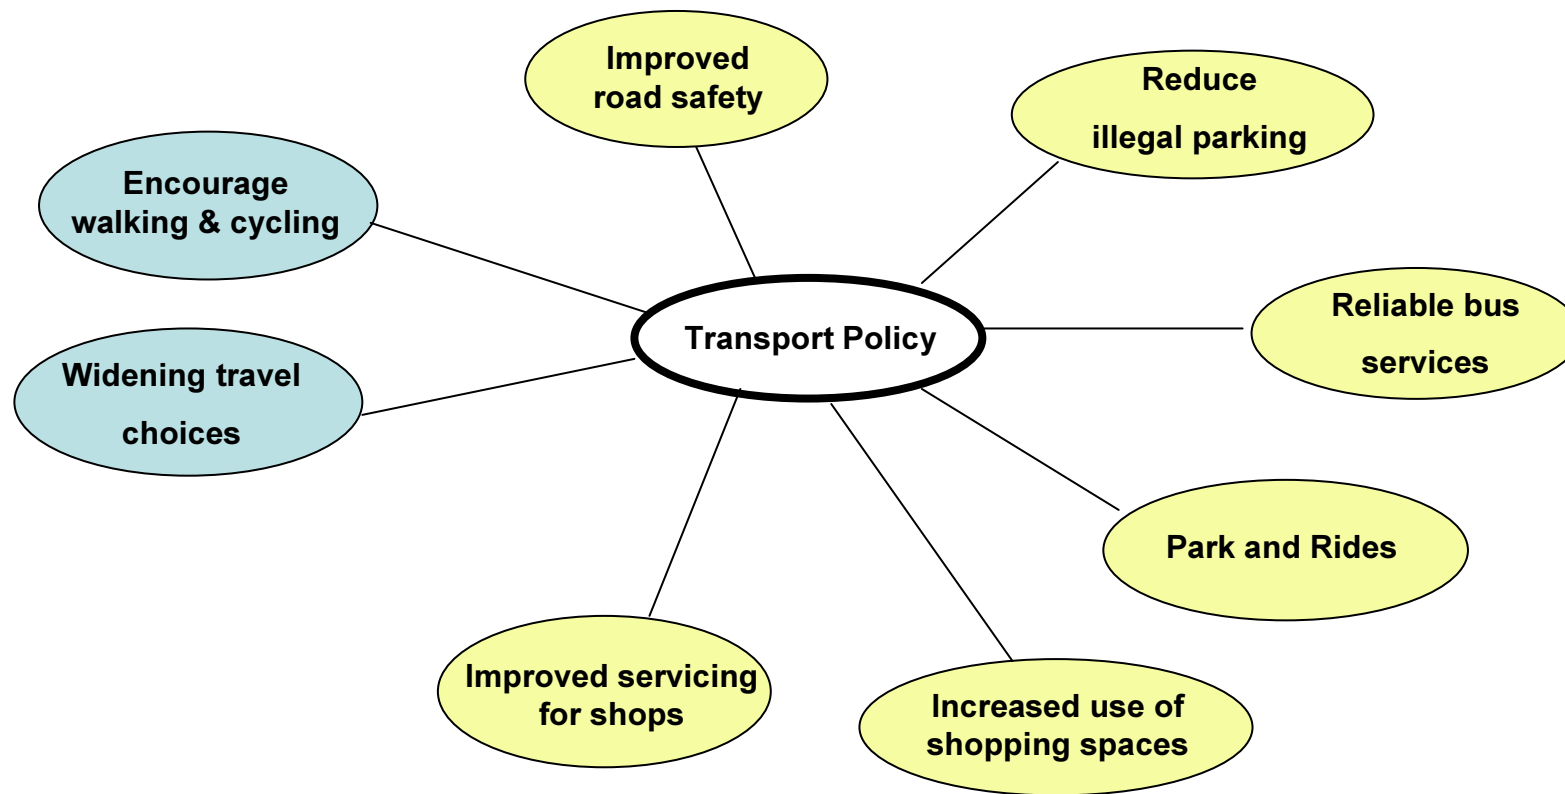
Improved road safety

Reduce illegal parking

Encourage walking & cycling

Transport Policy

Reliable bus services

Widening travel choices

Park and Rides

Improved servicing for shops

Increased use of shopping spaces